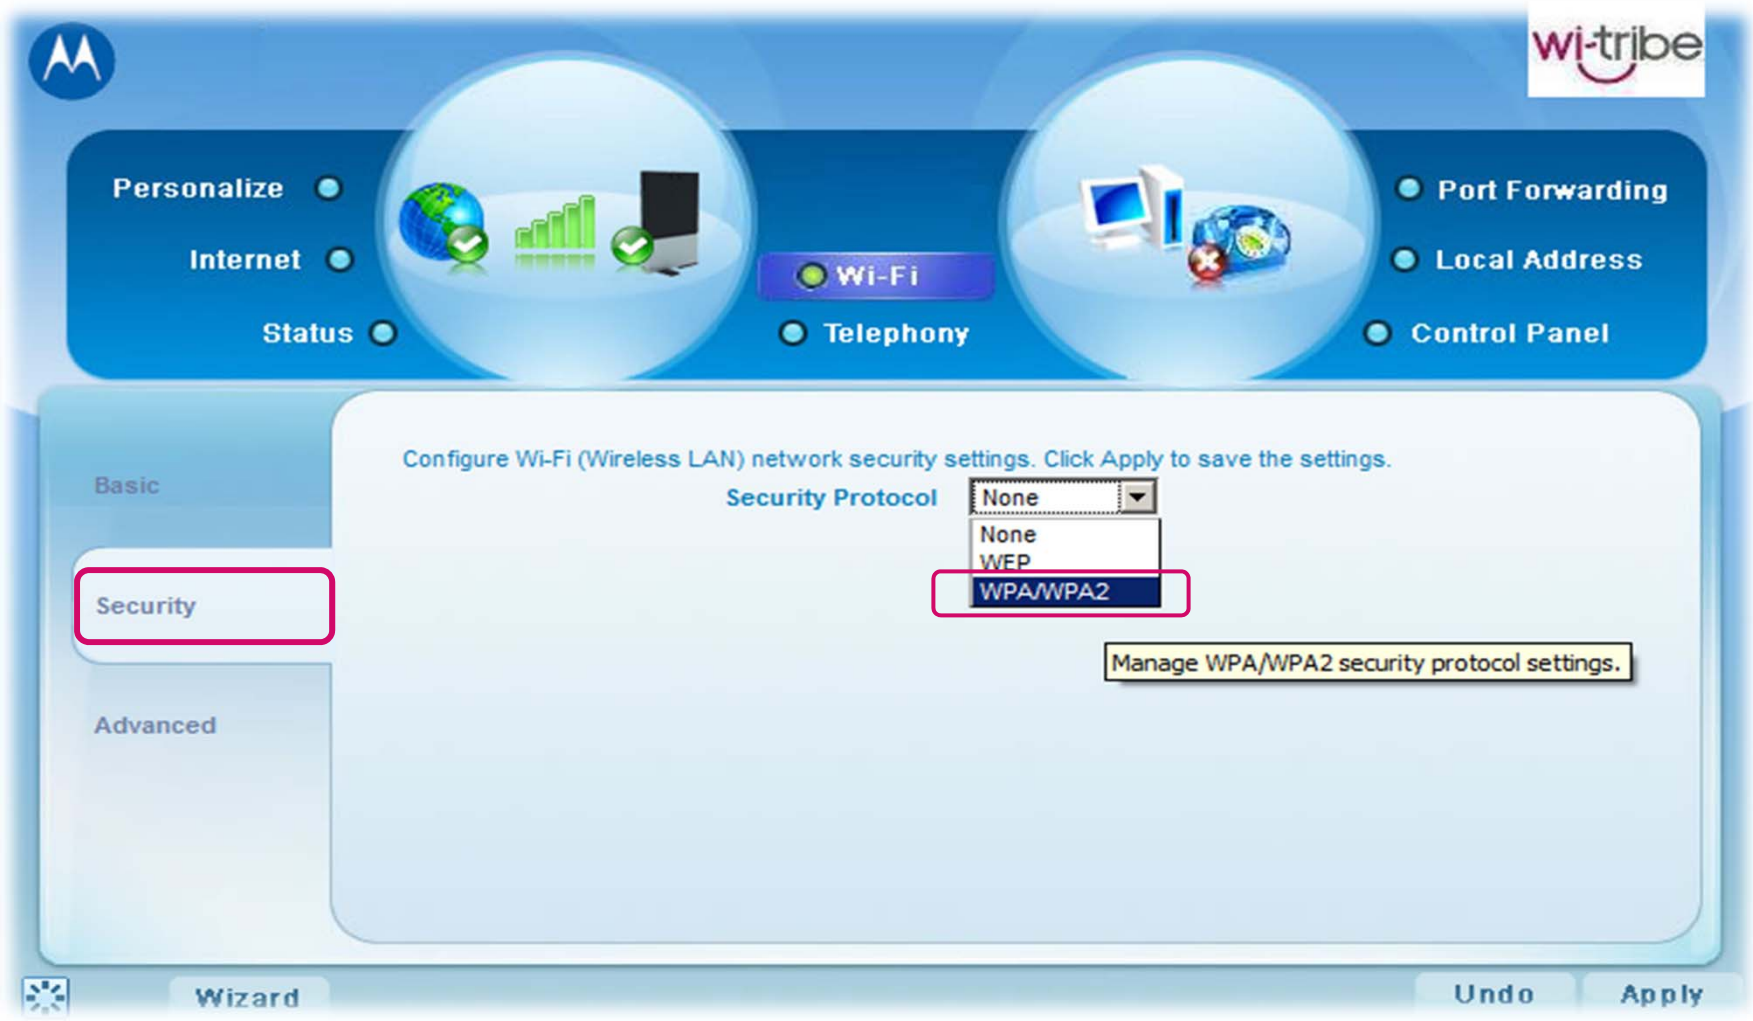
wi-tribe

Personalize
Internet
Status
Wi-Fi
Telephony
Port Forwarding
Local Address
Control Panel

Basic
Security
Advanced

Configure Wi-Fi (Wireless LAN) network security settings. Click Apply to save the settings.

Security Protocol None

None
WEP
WPA/WPA2

Manage WPA/WPA2 security protocol settings.

Wizard
Undo
Apply